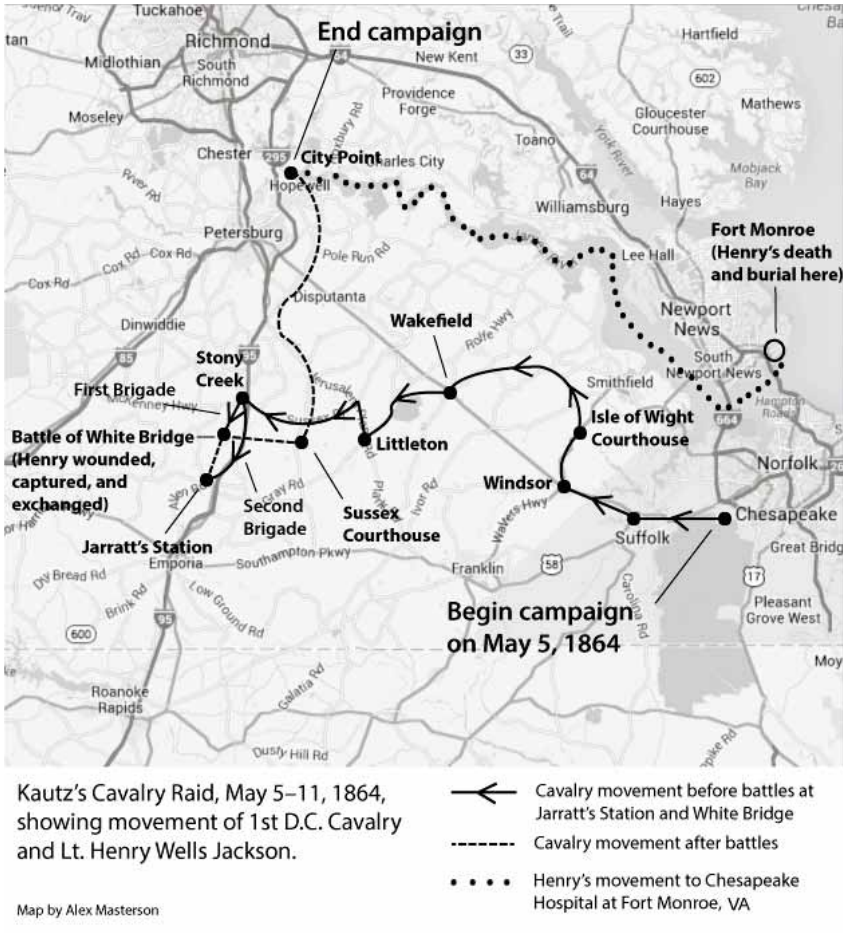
End campaign

Tuckahoe
Richmond
Midlothian
South Richmond
Moseley
Chester
Hopewell
City Point
Charles City
New Kent
Providence Forge
Toano
Hartfield
Gloucester Courthouse
Mathews
Mobjack Bay
Williamsburg
Hayes
Petersburg
Pole Run Rd
Cox Rd
Disputanta
Lee Hall
Fort Monroe (Henry's death and burial here)
Newport News
South Newport News
Dinwiddie
Wakefield
Rolfe Hwy
Smithfield
Stony Creek
First Brigade
Battle of White Bridge (Henry wounded, captured, and exchanged)
Littleton
Isle of Wight Courthouse
Norfolk
Windsor
Second Brigade
Sussex Courthouse
Jarratt's Station
Suffolk
Chesapeake
Great Bridge
Emporia
Southampton Pkwy
Franklin
Pleasant Grove West
Begin campaign on May 5, 1864
Roanoke Rapids

Kautz's Cavalry Raid, May 5–11, 1864, showing movement of 1st D.C. Cavalry and Lt. Henry Wells Jackson.

Cavalry movement before battles at Jarratt's Station and White Bridge
Cavalry movement after battles
Henry's movement to Chesapeake Hospital at Fort Monroe, VA

Map by Alex Masterson